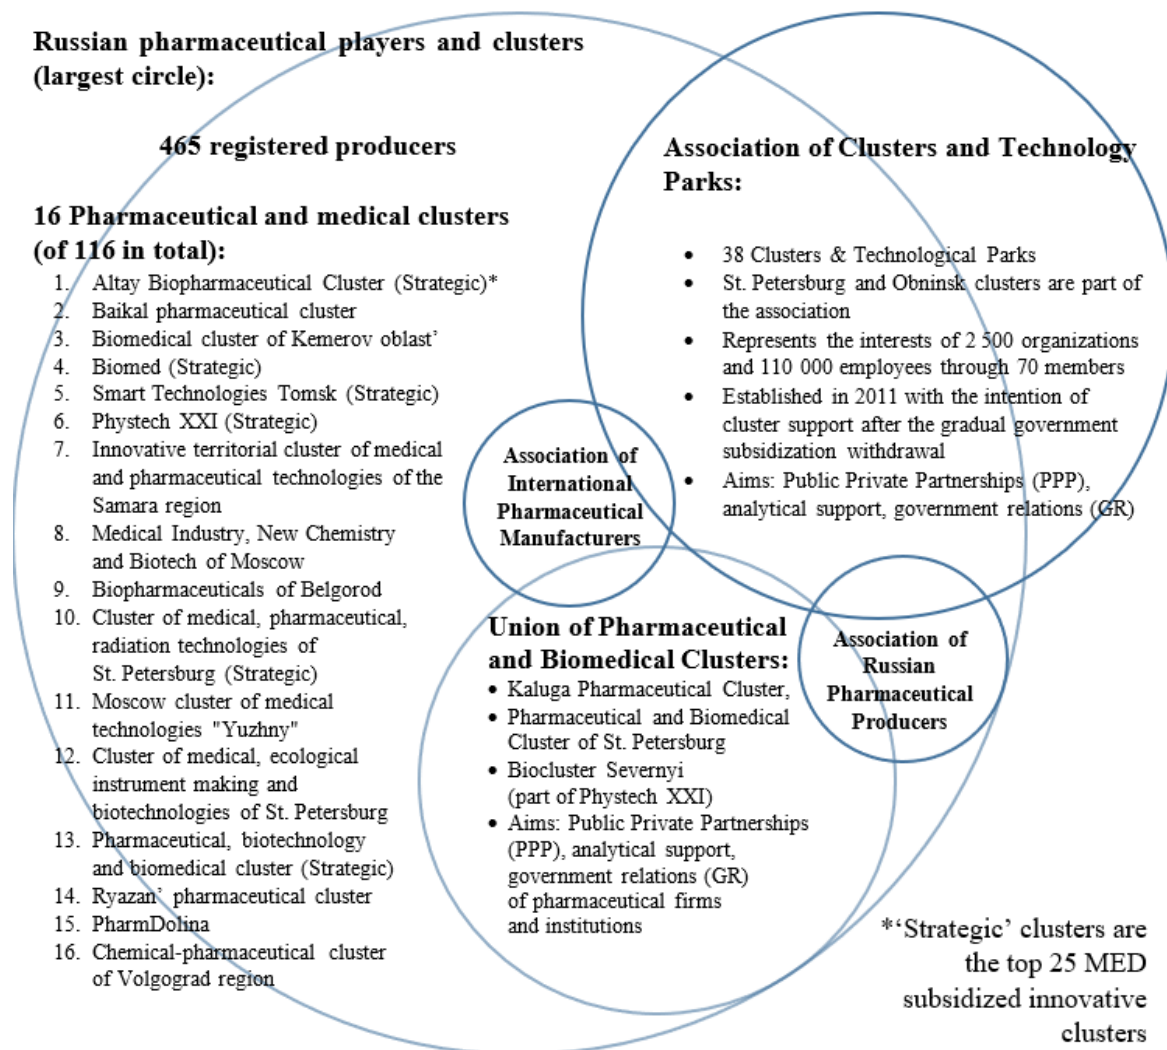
Russian pharmaceutical players and clusters (largest circle):

465 registered producers

16 Pharmaceutical and medical clusters (of 116 in total):
1. Altay Biopharmaceutical Cluster (Strategic)*
2. Baikal pharmaceutical cluster
3. Biomedical cluster of Kemerov oblast'
4. Biomed (Strategic)
5. Smart Technologies Tomsk (Strategic)
6. Phystech XXI (Strategic)
7. Innovative territorial cluster of medical and pharmaceutical technologies of the Samara region
8. Medical Industry, New Chemistry and Biotech of Moscow
9. Biopharmaceuticals of Belgorod
10. Cluster of medical, pharmaceutical, radiation technologies of St. Petersburg (Strategic)
11. Moscow cluster of medical technologies "Yuzhny"
12. Cluster of medical, ecological instrument making and biotechnologies of St. Petersburg
13. Pharmaceutical, biotechnology and biomedical cluster (Strategic)
14. Ryazan' pharmaceutical cluster
15. PharmDolina
16. Chemical-pharmaceutical cluster of Volgograd region

Association of Clusters and Technology Parks:
• 38 Clusters & Technological Parks
• St. Petersburg and Obninsk clusters are part of the association
• Represents the interests of 2 500 organizations and 110 000 employees through 70 members
• Established in 2011 with the intention of cluster support after the gradual government subsidization withdrawal
• Aims: Public Private Partnerships (PPP), analytical support, government relations (GR)

Association of International Pharmaceutical Manufacturers

Union of Pharmaceutical and Biomedical Clusters:
• Kaluga Pharmaceutical Cluster,
• Pharmaceutical and Biomedical Cluster of St. Petersburg
• Biocluster Severnyi (part of Phystech XXI)
• Aims: Public Private Partnerships (PPP), analytical support, government relations (GR) of pharmaceutical firms and institutions

Association of Russian Pharmaceutical Producers

*'Strategic' clusters are the top 25 MED subsidized innovative clusters